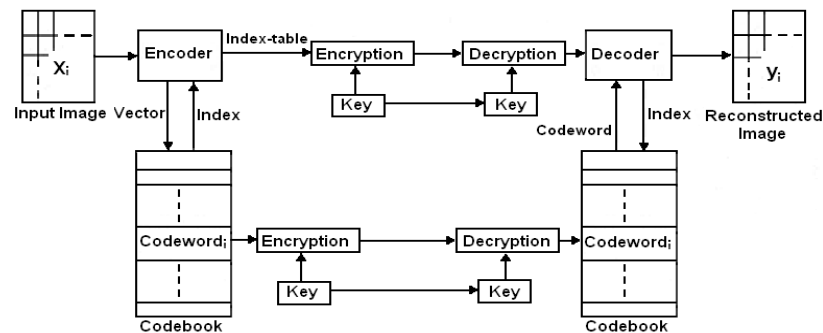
$X_i$
Input Image
Encoder
Index-table
Encryption
Key
Decryption
Key
Decoder
$y_i$
Reconstructed Image
Vector
Index
Codeword
Index
$Codeword_i$
Encryption
Key
Decryption
Key
$Codeword_i$
Codebook
Codebook